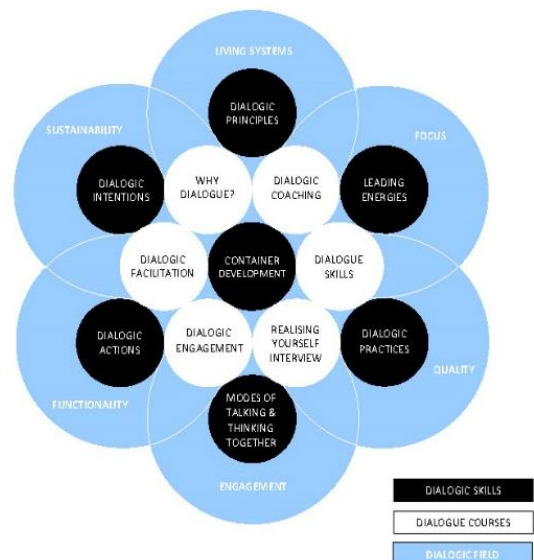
LIVING SYSTEMS

DIALOGIC PRINCIPLES

SUSTAINABILITY

FOCUS

DIALOGIC INTENTIONS

WHY DIALOGUE?

DIALOGIC COACHING

LEADING ENERGIES

DIALOGIC FACILITATION

CONTAINER DEVELOPMENT

DIALOGUE SKILLS

DIALOGIC ACTIONS

DIALOGIC ENGAGEMENT

REALISING YOURSELF INTERVIEW

DIALOGIC PRACTICES

QUALITY

FUNCTIONALITY

MODES OF TALKING & THINKING TOGETHER

ENGAGEMENT

DIALOGIC SKILLS

DIALOGUE COURSES

DIALOGIC FIELD